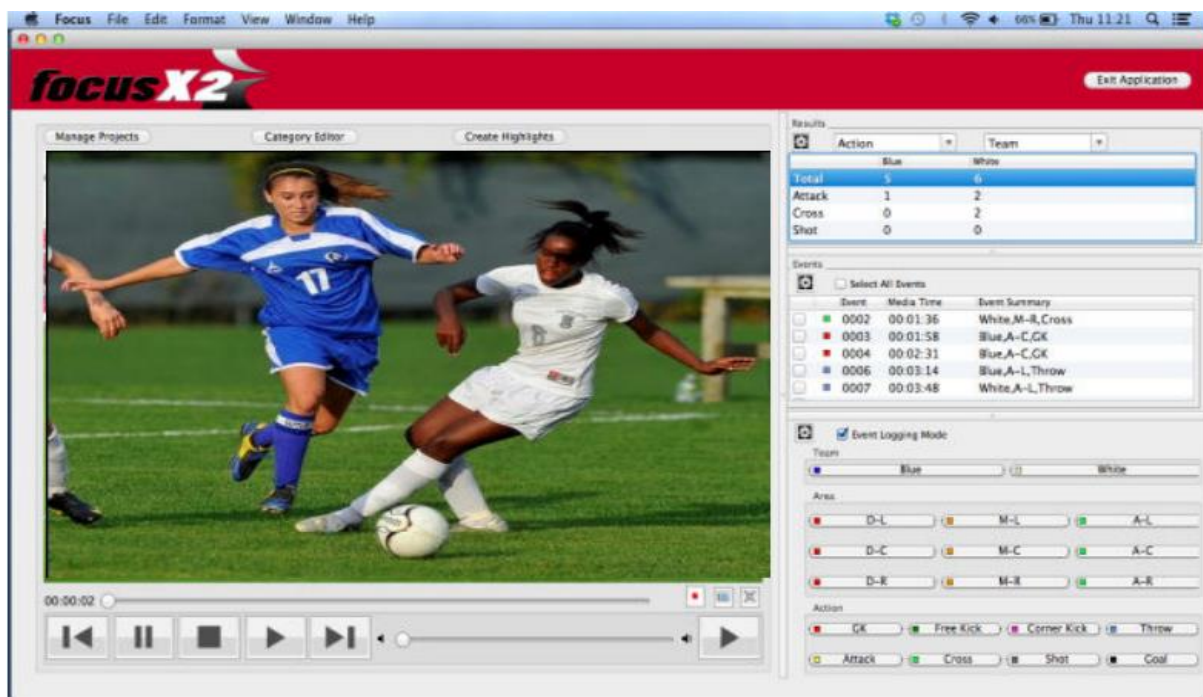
Focus File Edit Format View Window Help

66% Thu 11:21

focusX2

Exit Application

Manage Projects Category Editor Create Highlights

Results

Action Team

| | Blue | White |
|---|---|---|
| Total | 5 | 6 |
| Attack | 1 | 2 |
| Cross | 0 | 2 |
| Shot | 0 | 0 |

Events

Select All Events

| Event | Media Time | Event Summary |
|---|---|---|
| 0002 | 00:01:36 | White,M-R,Cross |
| 0003 | 00:01:58 | Blue,A-C,GK |
| 0004 | 00:02:31 | Blue,A-C,GK |
| 0006 | 00:03:14 | Blue,A-L,Throw |
| 0007 | 00:03:48 | White,A-L,Throw |

Event Logging Mode

Team

Blue White

Area

D-L M-L A-L

D-C M-C A-C

D-R M-R A-R

Action

GK Free Kick Corner Kick Throw

Attack Cross Shot Goal

00:00:02

17